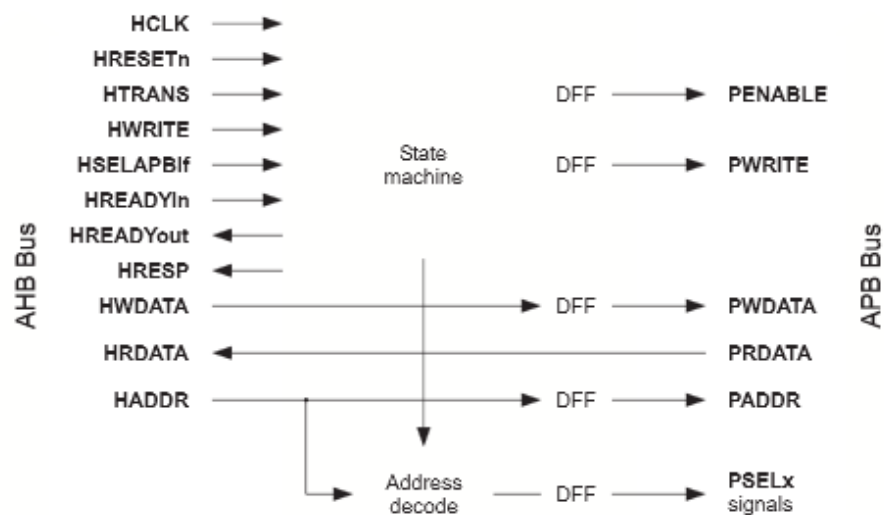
AHB Bus

HCLK
HRESETn
HTRANS
HWRITE
HSELAPBIf
HREADYIn
HREADYout
HRESP
HWDATA
HRDATA
HADDR

State machine

DFF
DFF
DFF
DFF
DFF

Address decode

PENABLE
PWRITE
PWDATA
PRDATA
PADDR
PSELx signals

APB Bus